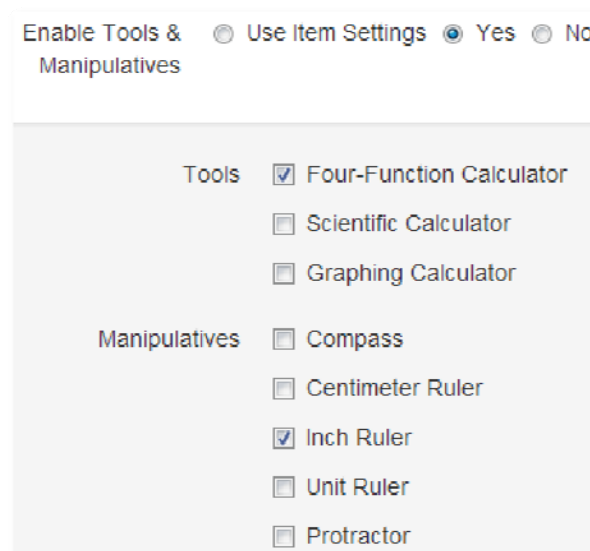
Enable Tools & Manipulatives ◯ Use Item Settings ◉ Yes ◯ No

Tools ☑ Four-Function Calculator
☐ Scientific Calculator
☐ Graphing Calculator

Manipulatives ☐ Compass
☐ Centimeter Ruler
☑ Inch Ruler
☐ Unit Ruler
☐ Protractor